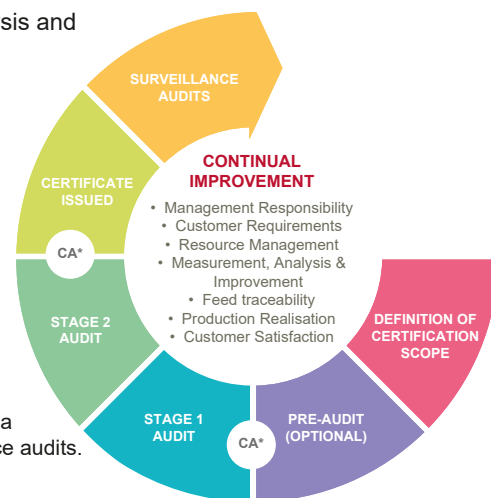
sis and

SURVEILLANCE AUDITS

CERTIFICATE ISSUED

CA*

STAGE 2 AUDIT

STAGE 1 AUDIT

CA*

PRE-AUDIT (OPTIONAL)

DEFINITION OF CERTIFICATION SCOPE

CONTINUAL IMPROVEMENT

• Management Responsibility
• Customer Requirements
• Resource Management
• Measurement, Analysis & Improvement
• Feed traceability
• Production Realisation
• Customer Satisfaction

a
ce audits.